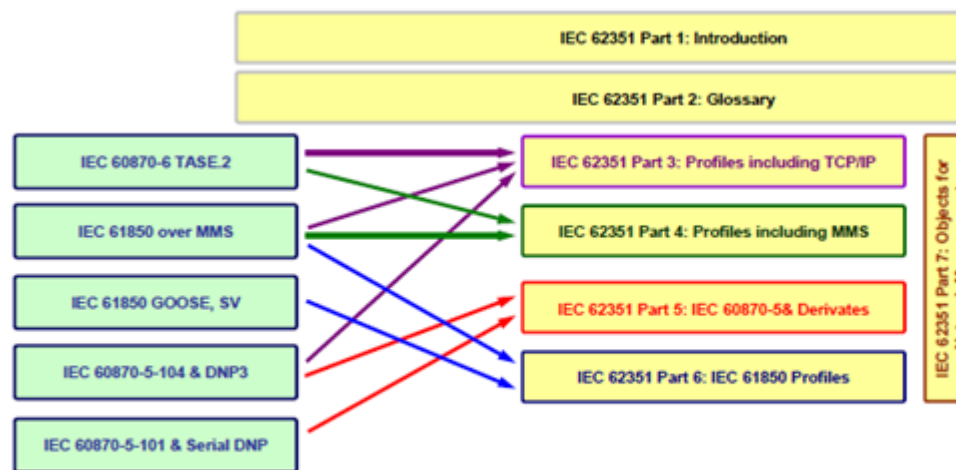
IEC 62351 Part 1: Introduction

IEC 62351 Part 2: Glossary

IEC 60870-6 TASE.2

IEC 61850 over MMS

IEC 61850 GOOSE, SV

IEC 60870-5-104 & DNP3

IEC 60870-5-101 & Serial DNP

IEC 62351 Part 3: Profiles including TCP/IP

IEC 62351 Part 4: Profiles including MMS

IEC 62351 Part 5: IEC 60870-5& Derivates

IEC 62351 Part 6: IEC 61850 Profiles

IEC 62351 Part 7: Objects for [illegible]